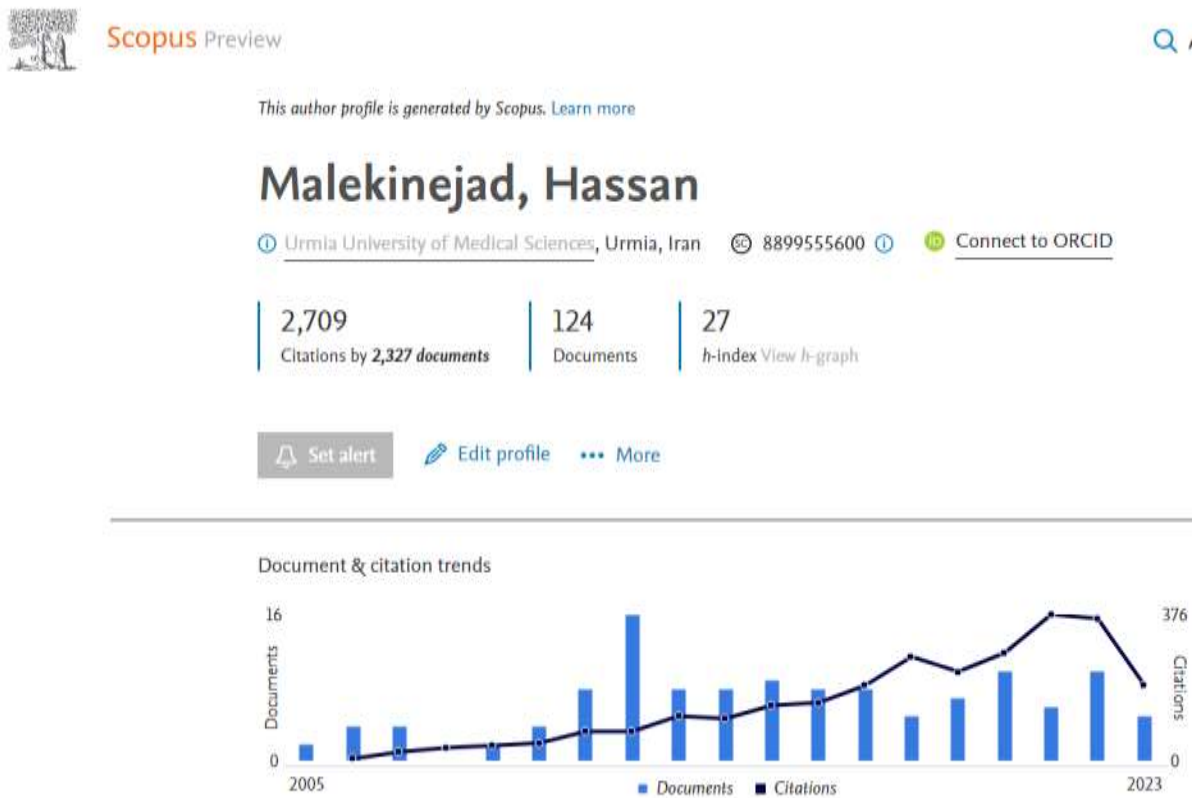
Scopus Preview

This author profile is generated by Scopus. Learn more

Malekinejad, Hassan

Urmia University of Medical Sciences, Urmia, Iran 8899555600 Connect to ORCID

2,709
Citations by 2,327 documents

124
Documents

27
h-index View h-graph

Set alert Edit profile ••• More

Document & citation trends

16
Documents
0
2005

376
Citations
0
2023

Documents Citations